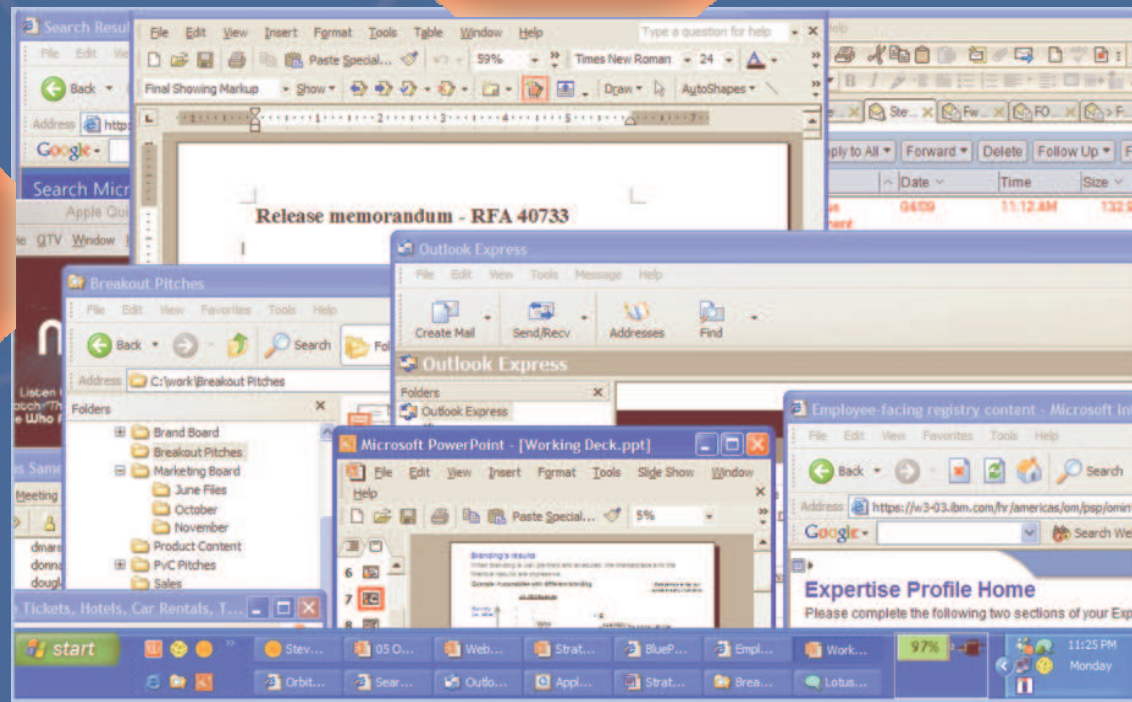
Search Resul

File Edit View Insert Format Tools Table Window Help

Type a question for help

Paste Special... 59% Times New Roman 24

Final Showing Markup Show Draw AutoShapes

Back

Address https

Google

Search Micr

Apple Qu

le QTV Window

Release memorandum - RFA 40733

eply to All Forward Delete Follow Up

Ste... Fw... FO... > F

Date Time Size

04/09 11:12 AM 132

Outlook Express

File Edit View Tools Message Help

Create Mail Send/Recv Addresses Find

Outlook Express

Folders

Outlook Express

Breakout Pitches

File Edit View Favorites Tools Help

Back Search Fol

Address C:\work\Breakout Pitches

Folders

Brand Board
Breakout Pitches
Marketing Board
June Files
October
November
Product Content
PvC Pitches
Sales

Listen
patch
e Who

s Same

Meeting

dmars
donna
dougl

Microsoft PowerPoint - [Working Deck.ppt]

File Edit View Insert Format Tools Slide Show Window Help

Paste Special... 5%

Branding's results

Employee-facing registry content - Microsoft In

File Edit View Favorites Tools Help

Back Search

Address https://w3-03.ibm.com/hr/americas/om/psp/omin

Google Search We

Expertise Profile Home

Please complete the following two sections of your Exp

e Tickets, Hotels, Car Rentals, T...

start

Stev... 05 O... Web... Strat... BlueP... Empl... Work...

Orbit... Sear... Outlo... Appl... Strat... Brea... Lotus...

97%

11:25 PM
Monday